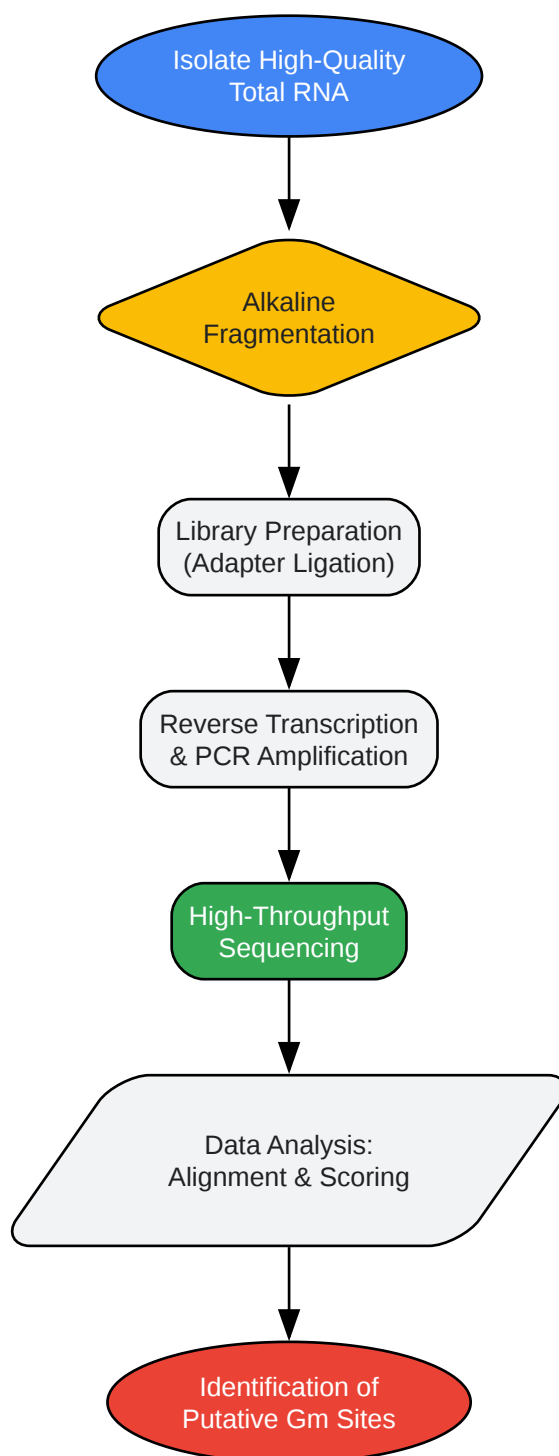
Isolate High-Quality Total RNA

Alkaline Fragmentation

Library Preparation (Adapter Ligation)

Reverse Transcription & PCR Amplification

High-Throughput Sequencing

Data Analysis: Alignment & Scoring

Identification of Putative Gm Sites